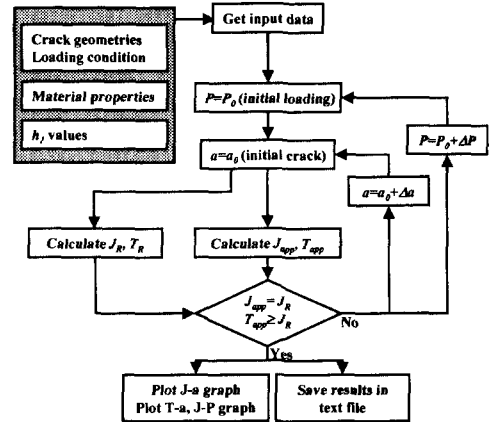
Get input data

Crack geometries
Loading condition

Material properties

$h_i$ values

$P=P_0$ (initial loading)

$P=P_0+\Delta P$

$a=a_0$ (initial crack)

$a=a_0+\Delta a$

Calculate $J_R$, $T_R$

Calculate $J_{app}$, $T_{app}$

$J_{app}=J_R$
$T_{app}\geq J_R$

No

Yes

Plot J-a graph
Plot T-a, J-P graph

Save results in text file